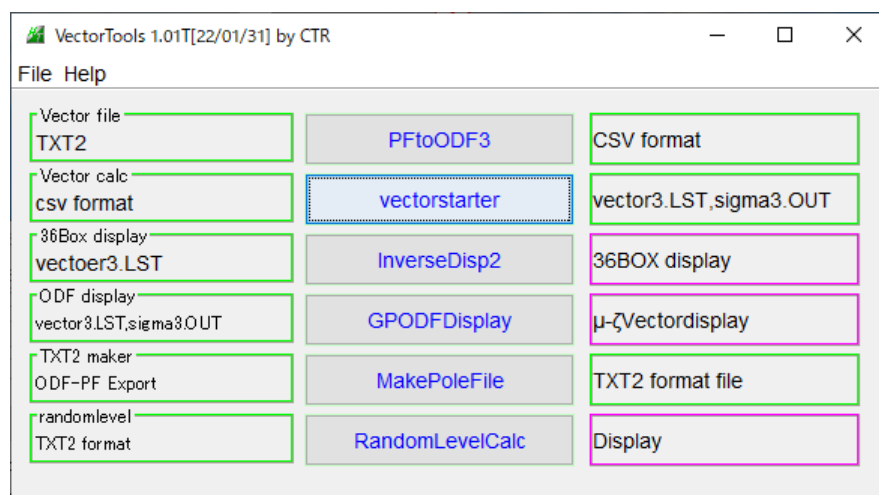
VectorTools 1.01T[22/01/31] by CTR

File Help

Vector file
TXT2

PFtoODF3

CSV format

Vector calc
csv format

vectorstarter

vector3.LST,sigma3.OUT

36Box display
vectoer3.LST

InverseDisp2

36BOX display

ODF display
vector3.LST,sigma3.OUT

GPODFDisplay

μ-ζVectordisplay

TXT2 maker
ODF-PF Export

MakePoleFile

TXT2 format file

randomlevel
TXT2 format

RandomLevelCalc

Display